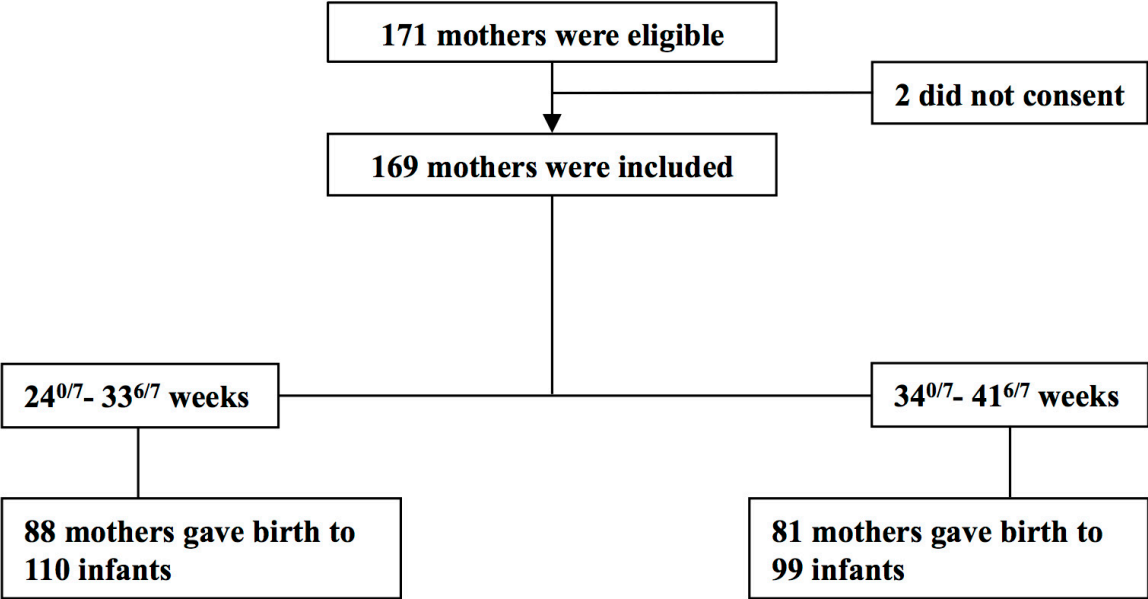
171 mothers were eligible

2 did not consent

169 mothers were included

$24^{0/7}$- $33^{6/7}$ weeks

$34^{0/7}$- $41^{6/7}$ weeks

88 mothers gave birth to 110 infants

81 mothers gave birth to 99 infants